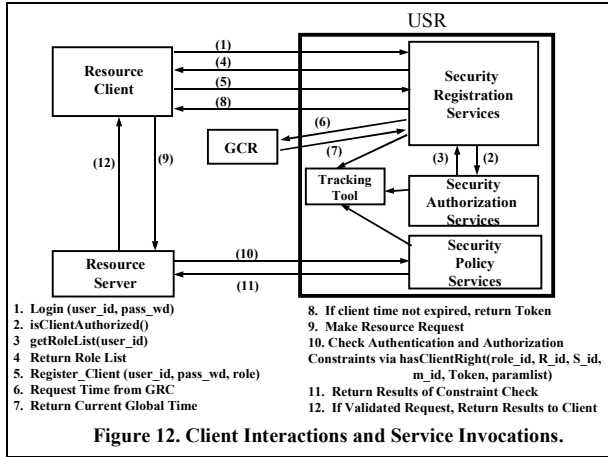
USR

Resource Client

(1)

(4)

(5)

(8)

Security Registration Services

GCR

(6)

(7)

(12)

(9)

(3)

(2)

Tracking Tool

Security Authorization Services

Resource Server

(10)

(11)

Security Policy Services

1. Login (user_id, pass_wd)
2. isClientAuthorized()
3 getRoleList(user_id)
4 Return Role List
5. Register_Client (user_id, pass_wd, role)
6. Request Time from GRC
7. Return Current Global Time

8. If client time not expired, return Token
9. Make Resource Request
10. Check Authentication and Authorization Constraints via hasClientRight(role_id, R_id, S_id, m_id, Token, paramlist)
11. Return Results of Constraint Check
12. If Validated Request, Return Results to Client

Figure 12. Client Interactions and Service Invocations.